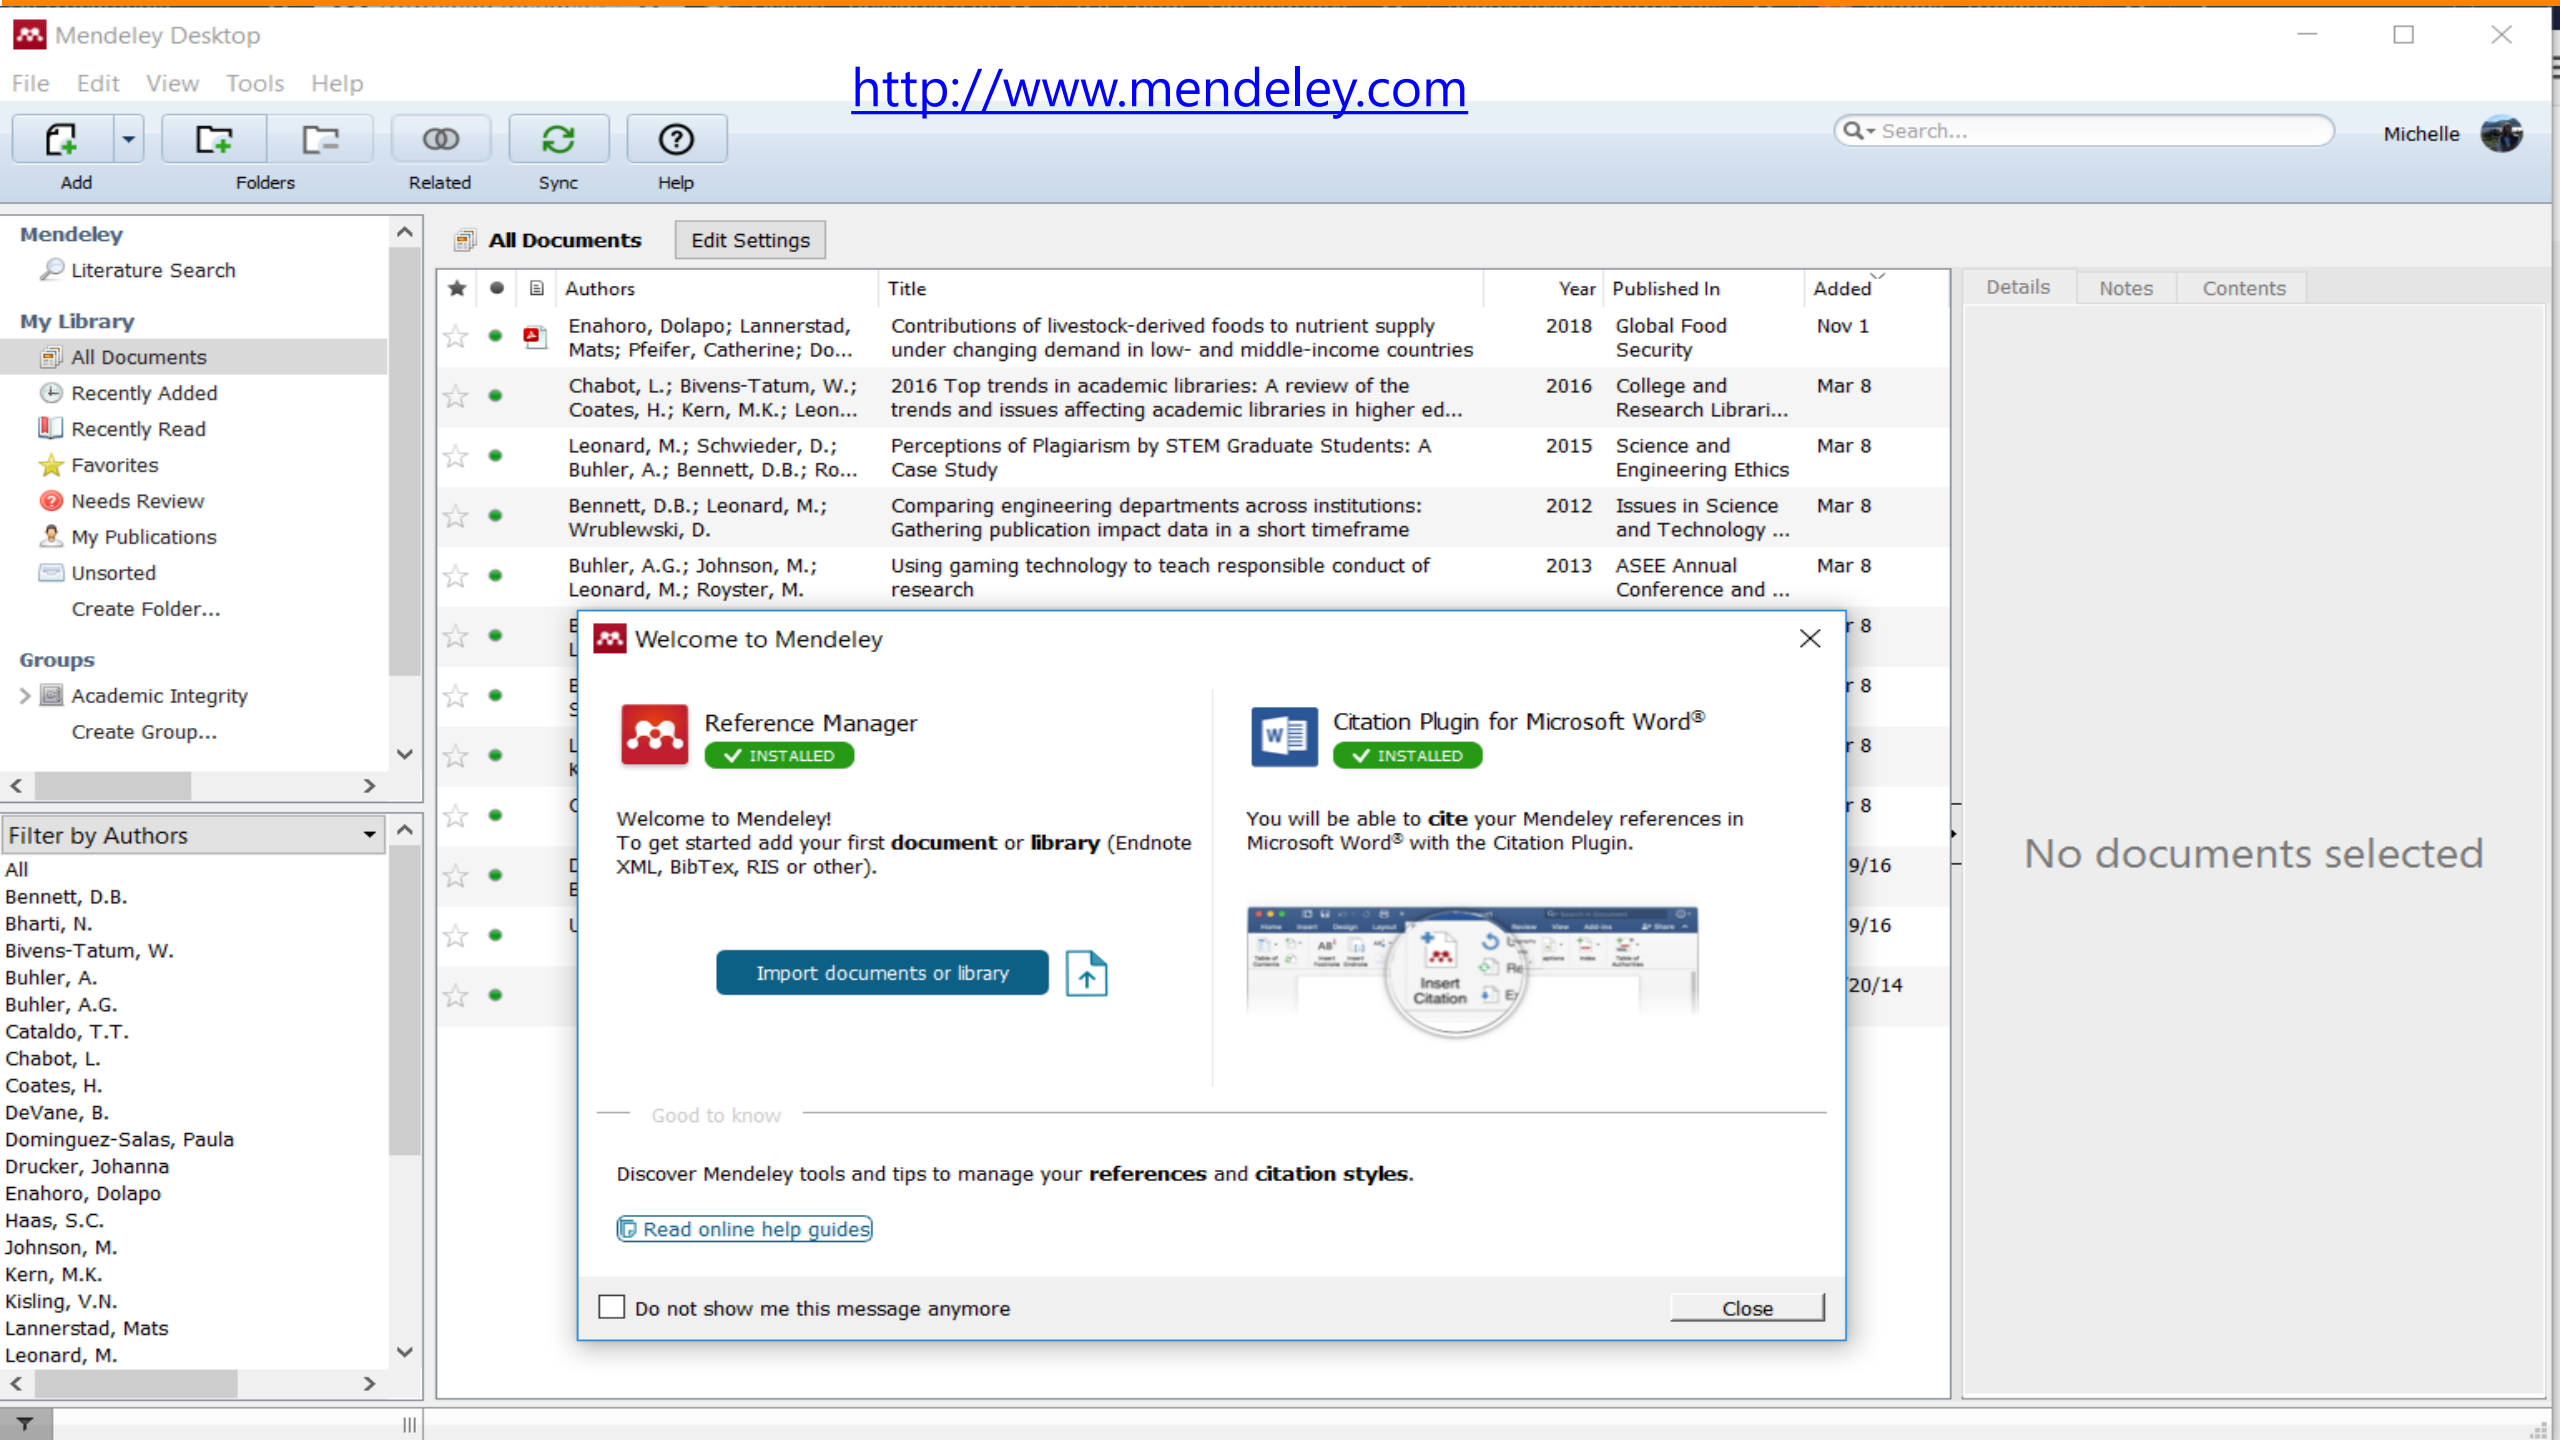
Mendeley Desktop

File Edit View Tools Help

http://www.mendeley.com

Add Folders Related Sync Help

Search...

Michelle

Mendeley
Literature Search

My Library
All Documents
Recently Added
Recently Read
Favorites
Needs Review
My Publications
Unsorted
Create Folder...

Groups
Academic Integrity
Create Group...

Filter by Authors

All
Bennett, D.B.
Bharti, N.
Bivens-Tatum, W.
Buhler, A.
Buhler, A.G.
Cataldo, T.T.
Chabot, L.
Coates, H.
DeVane, B.
Dominguez-Salas, Paula
Drucker, Johanna
Enahoro, Dolapo
Haas, S.C.
Johnson, M.
Kern, M.K.
Kisling, V.N.
Lannerstad, Mats
Leonard, M.

All Documents Edit Settings

| Authors | Title | Year | Published In | Added |
|---|---|---|---|---|
| Enahoro, Dolapo; Lannerstad, Mats; Pfeifer, Catherine; Do... | Contributions of livestock-derived foods to nutrient supply under changing demand in low- and middle-income countries | 2018 | Global Food Security | Nov 1 |
| Chabot, L.; Bivens-Tatum, W.; Coates, H.; Kern, M.K.; Leon... | 2016 Top trends in academic libraries: A review of the trends and issues affecting academic libraries in higher ed... | 2016 | College and Research Librari... | Mar 8 |
| Leonard, M.; Schwieder, D.; Buhler, A.; Bennett, D.B.; Ro... | Perceptions of Plagiarism by STEM Graduate Students: A Case Study | 2015 | Science and Engineering Ethics | Mar 8 |
| Bennett, D.B.; Leonard, M.; Wrublewski, D. | Comparing engineering departments across institutions: Gathering publication impact data in a short timeframe | 2012 | Issues in Science and Technology ... | Mar 8 |
| Buhler, A.G.; Johnson, M.; Leonard, M.; Royster, M. | Using gaming technology to teach responsible conduct of research | 2013 | ASEE Annual Conference and ... | Mar 8 |

Details Notes Contents

No documents selected

Welcome to Mendeley

Reference Manager
INSTALLED

Citation Plugin for Microsoft Word®
INSTALLED

Welcome to Mendeley!
To get started add your first document or library (Endnote XML, BibTex, RIS or other).

You will be able to cite your Mendeley references in Microsoft Word® with the Citation Plugin.

Import documents or library

Insert Citation

Good to know

Discover Mendeley tools and tips to manage your references and citation styles.

Read online help guides

Do not show me this message anymore

Close